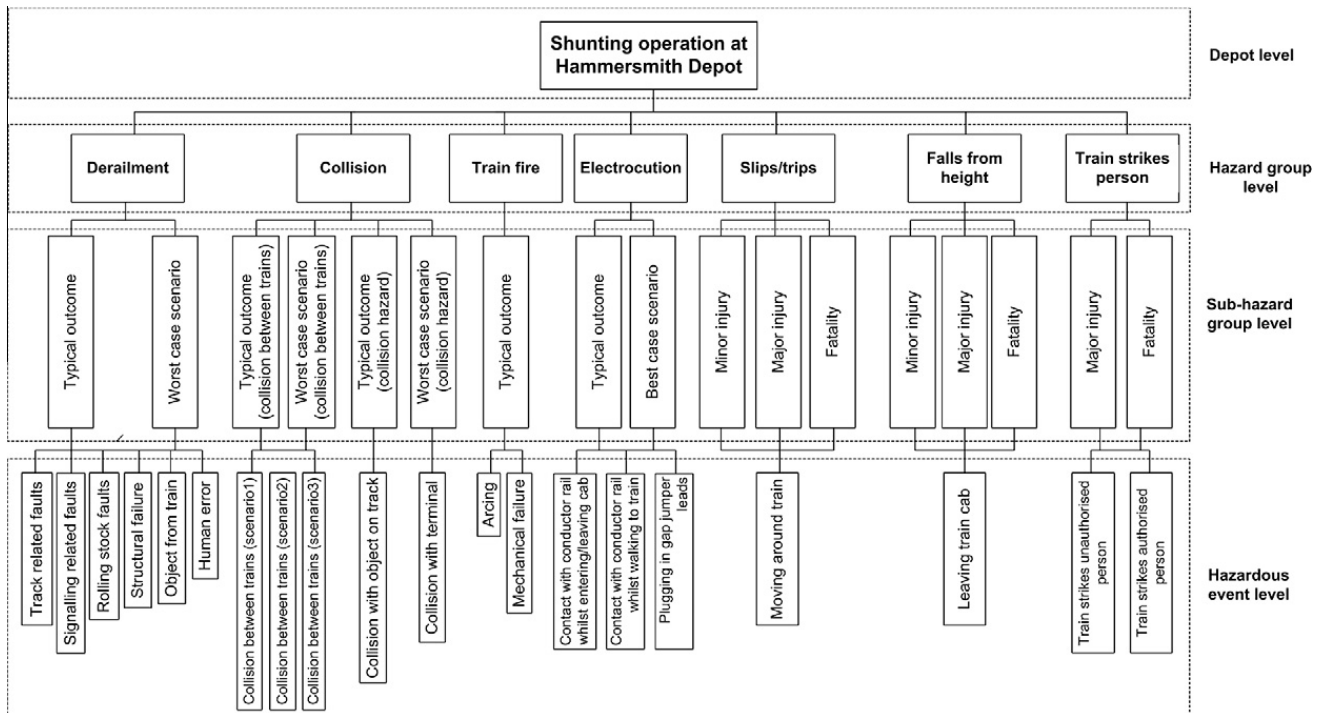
Shunting operation at Hammersmith Depot

Depot level

Derailment

Collision

Train fire

Electrocution

Slips/trips

Falls from height

Train strikes person

Hazard group level

Typical outcome

Worst case scenario

Typical outcome (collision between trains)

Worst case scenario (collision between trains)

Typical outcome (collision hazard)

Worst case scenario (collision hazard)

Typical outcome

Typical outcome

Best case scenario

Minor injury

Major injury

Fatality

Minor injury

Major injury

Fatality

Major injury

Fatality

Sub-hazard group level

Track related faults

Signalling related faults

Rolling stock faults

Structural failure

Object from train

Human error

Collision between trains (scenario1)

Collision between trains (scenario2)

Collision between trains (scenario3)

Collision with object on track

Collision with terminal

Arcing

Mechanical failure

Contact with conductor rail whilst entering/leaving cab

Contact with conductor rail whilst walking to train

Plugging in gap jumper leads

Moving around train

Leaving train cab

Train strikes unauthorised person

Train strikes authorised person

Hazardous event level